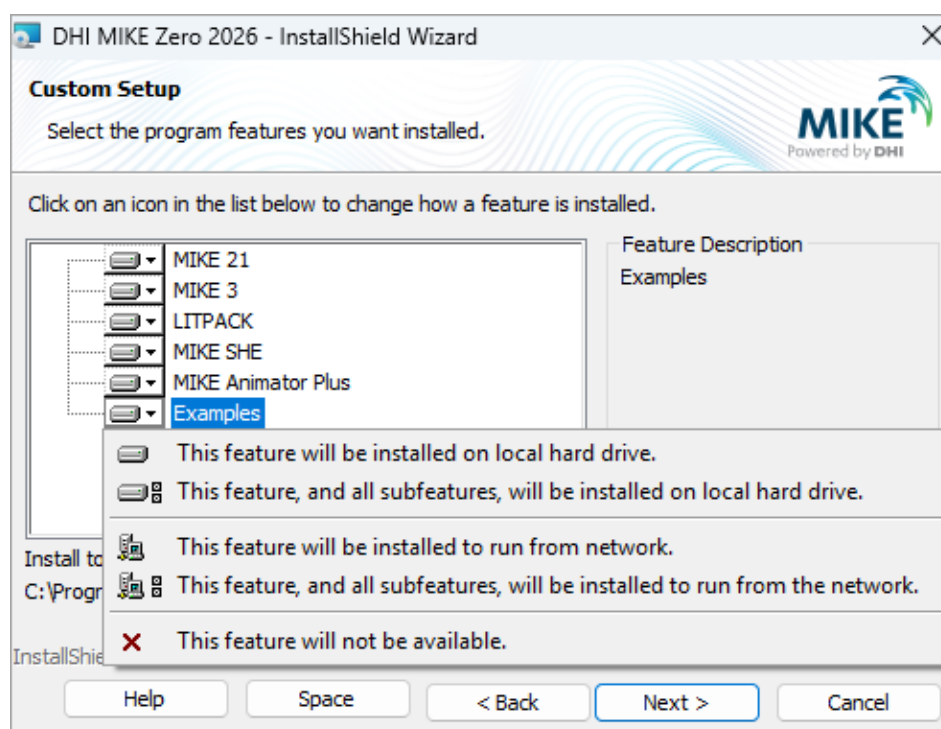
DHI MIKE Zero 2026 - InstallShield Wizard

Custom Setup

Select the program features you want installed.

MIKE
Powered by DHI

Click on an icon in the list below to change how a feature is installed.

MIKE 21
MIKE 3
LITPACK
MIKE SHE
MIKE Animator Plus
Examples

Feature Description

Examples

This feature will be installed on local hard drive.

This feature, and all subfeatures, will be installed on local hard drive.

This feature will be installed to run from network.

This feature, and all subfeatures, will be installed to run from the network.

This feature will not be available.

Install to

C:\Progr

InstallShie

Help

Space

< Back

Next >

Cancel